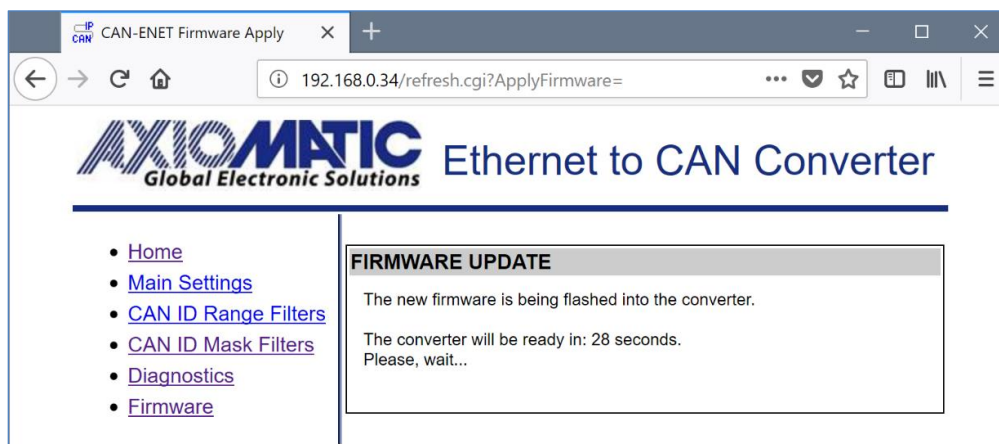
IP CAN CAN-ENET Firmware Apply ×

192.168.0.34/refresh.cgi?ApplyFirmware=

AXIOMATIC Global Electronic Solutions Ethernet to CAN Converter

- Home
- Main Settings
- CAN ID Range Filters
- CAN ID Mask Filters
- Diagnostics
- Firmware

FIRMWARE UPDATE

The new firmware is being flashed into the converter.

The converter will be ready in: 28 seconds.
Please, wait...